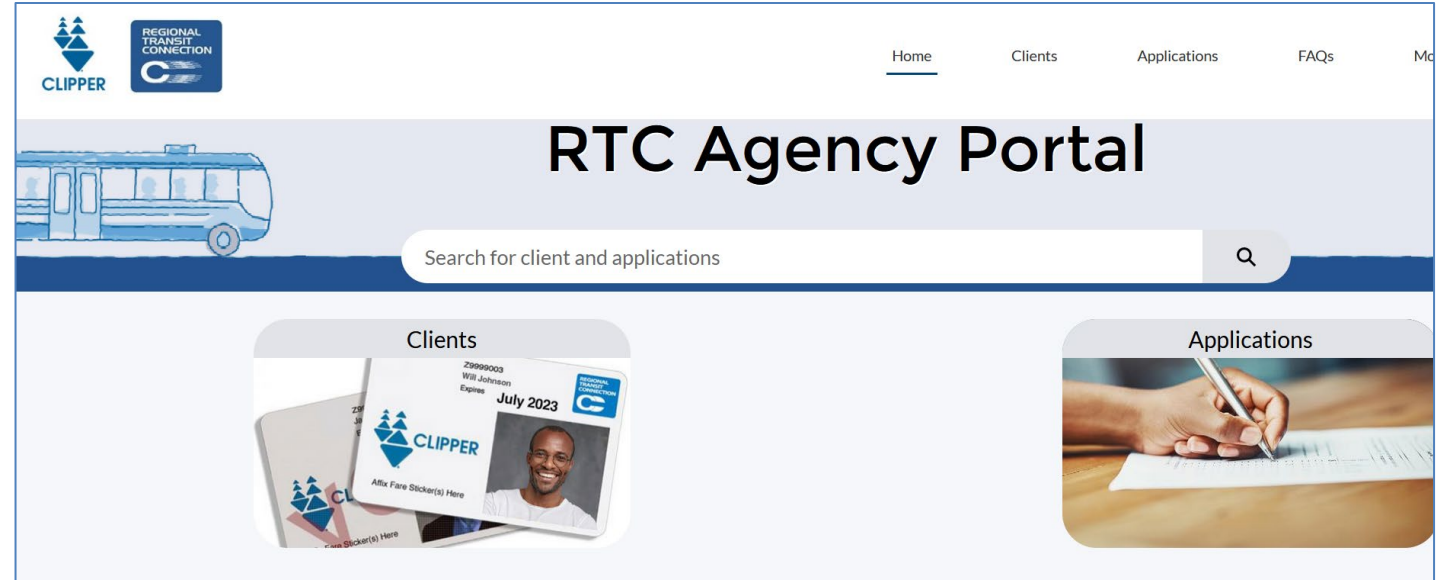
CLIPPER

REGIONAL TRANSIT CONNECTION

Home Clients Applications FAQs Mo

RTC Agency Portal

Search for client and applications

Clients

Z9999003
Will Johnson
Expires
July 2023

REGIONAL TRANSIT CONNECTION

CLIPPER

Affix Fare Sticker(s) Here

CL

Fare Sticker(s) Here

Applications